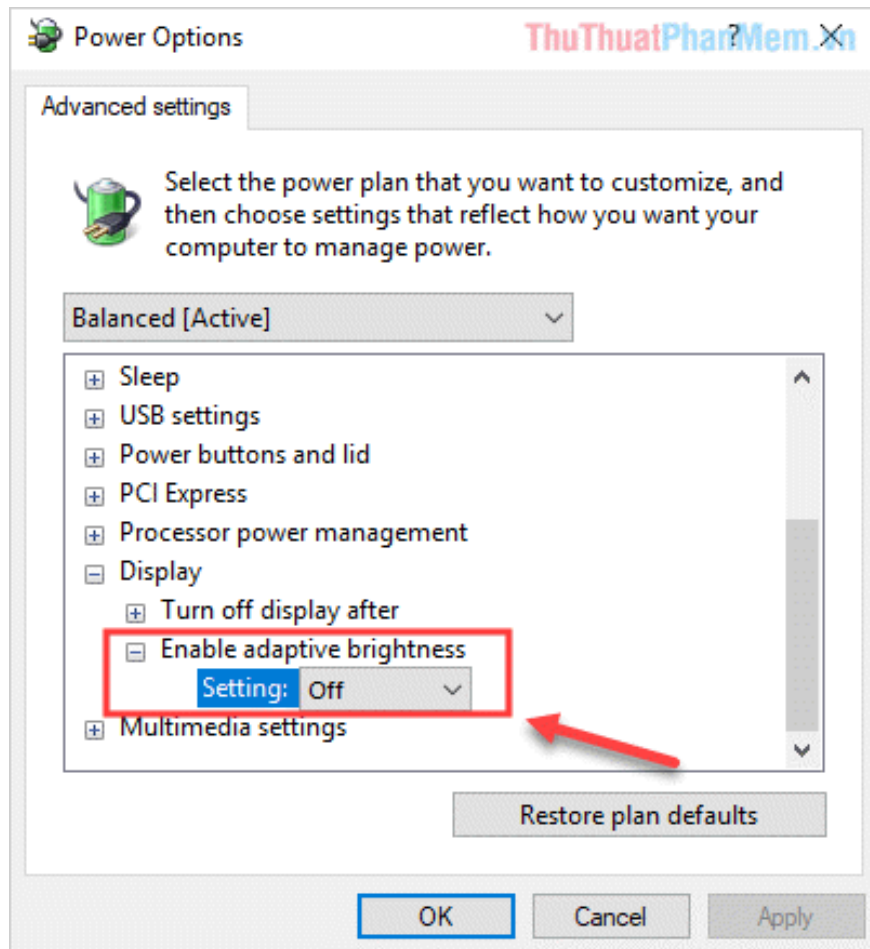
Power Options

ThuThuatPhanMem.vn

?

Advanced settings

Select the power plan that you want to customize, and then choose settings that reflect how you want your computer to manage power.

Balanced [Active]

Sleep
USB settings
Power buttons and lid
PCI Express
Processor power management
Display
Turn off display after
Enable adaptive brightness
Setting: Off
Multimedia settings

Restore plan defaults

OK
Cancel
Apply